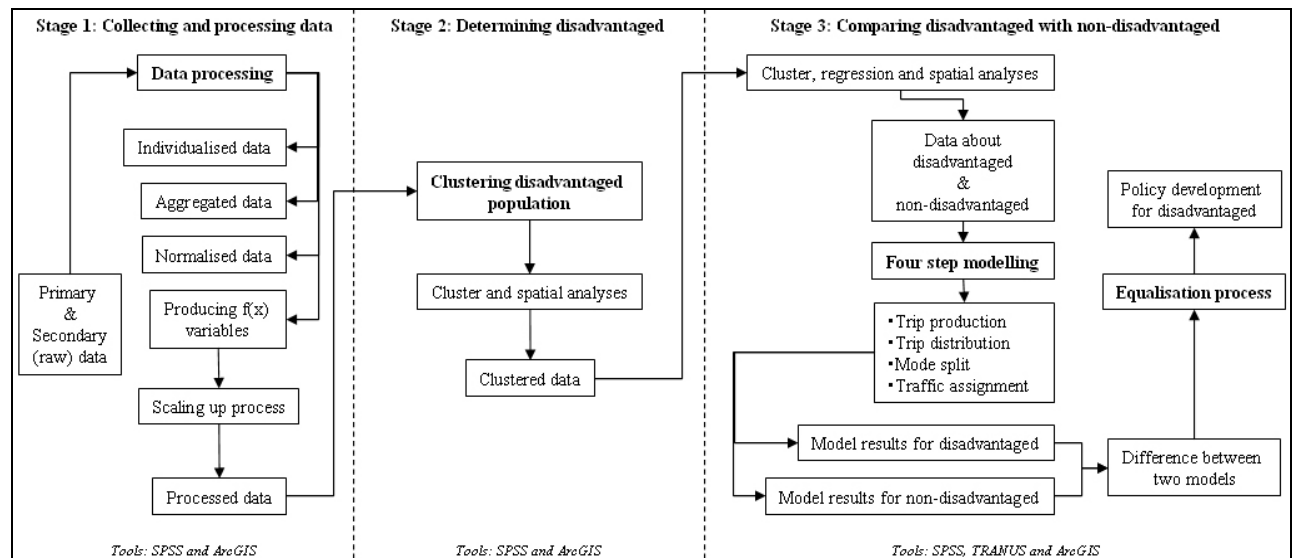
Stage 1: Collecting and processing data

Data processing

Individualised data

Aggregated data

Normalised data

Primary & Secondary (raw) data

Producing f(x) variables

Scaling up process

Processed data

Tools: SPSS and ArcGIS

Stage 2: Determining disadvantaged

Clustering disadvantaged population

Cluster and spatial analyses

Clustered data

Tools: SPSS and ArcGIS

Stage 3: Comparing disadvantaged with non-disadvantaged

Cluster, regression and spatial analyses

Data about disadvantaged & non-disadvantaged

Four step modelling

▪Trip production
▪Trip distribution
▪Mode split
▪Traffic assignment

Policy development for disadvantaged

Equalisation process

Model results for disadvantaged

Model results for non-disadvantaged

Difference between two models

Tools: SPSS, TRANUS and ArcGIS